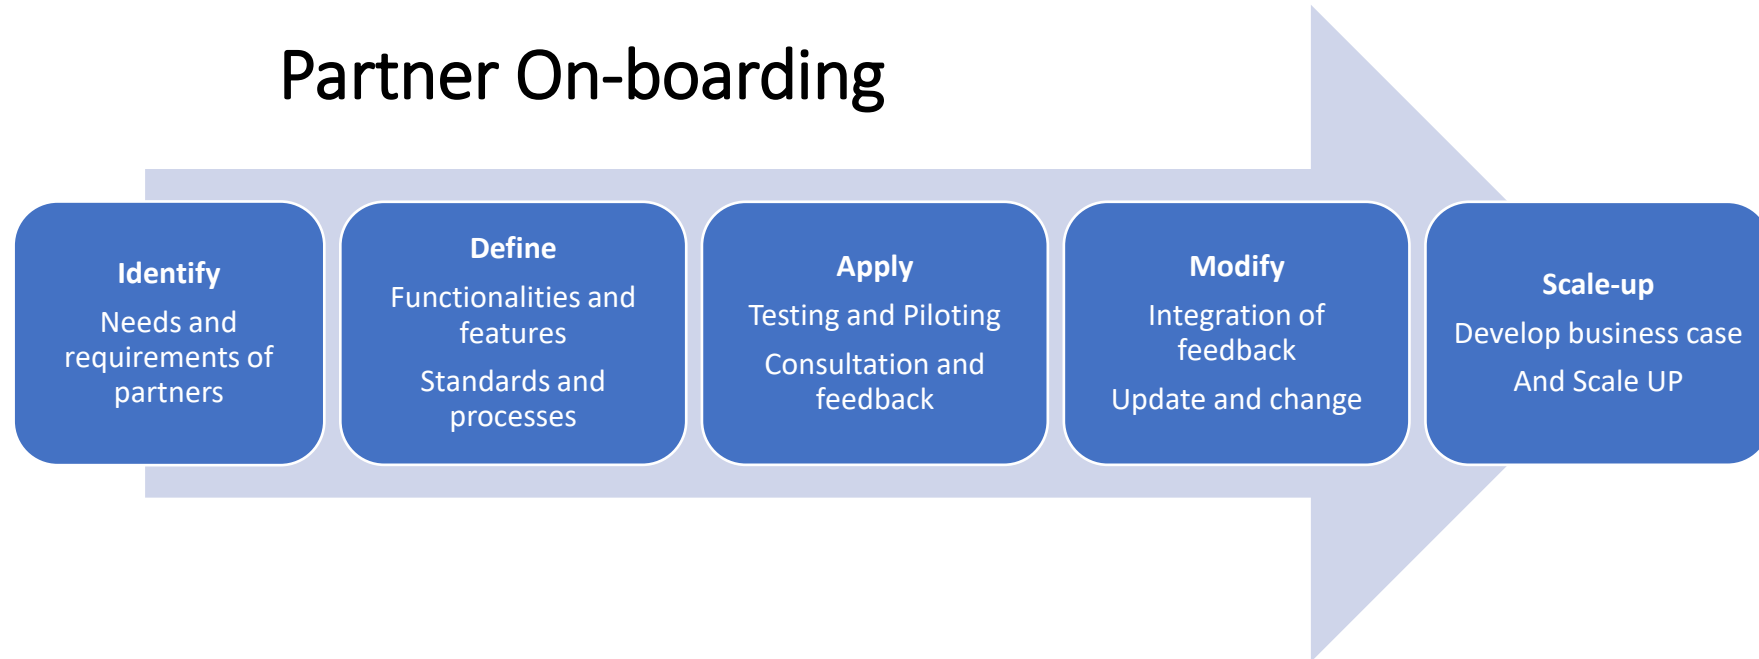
Partner On-boarding

Identify

Needs and requirements of partners

Define

Functionalities and features

Standards and processes

Apply

Testing and Piloting

Consultation and feedback

Modify

Integration of feedback

Update and change

Scale-up

Develop business case

And Scale UP